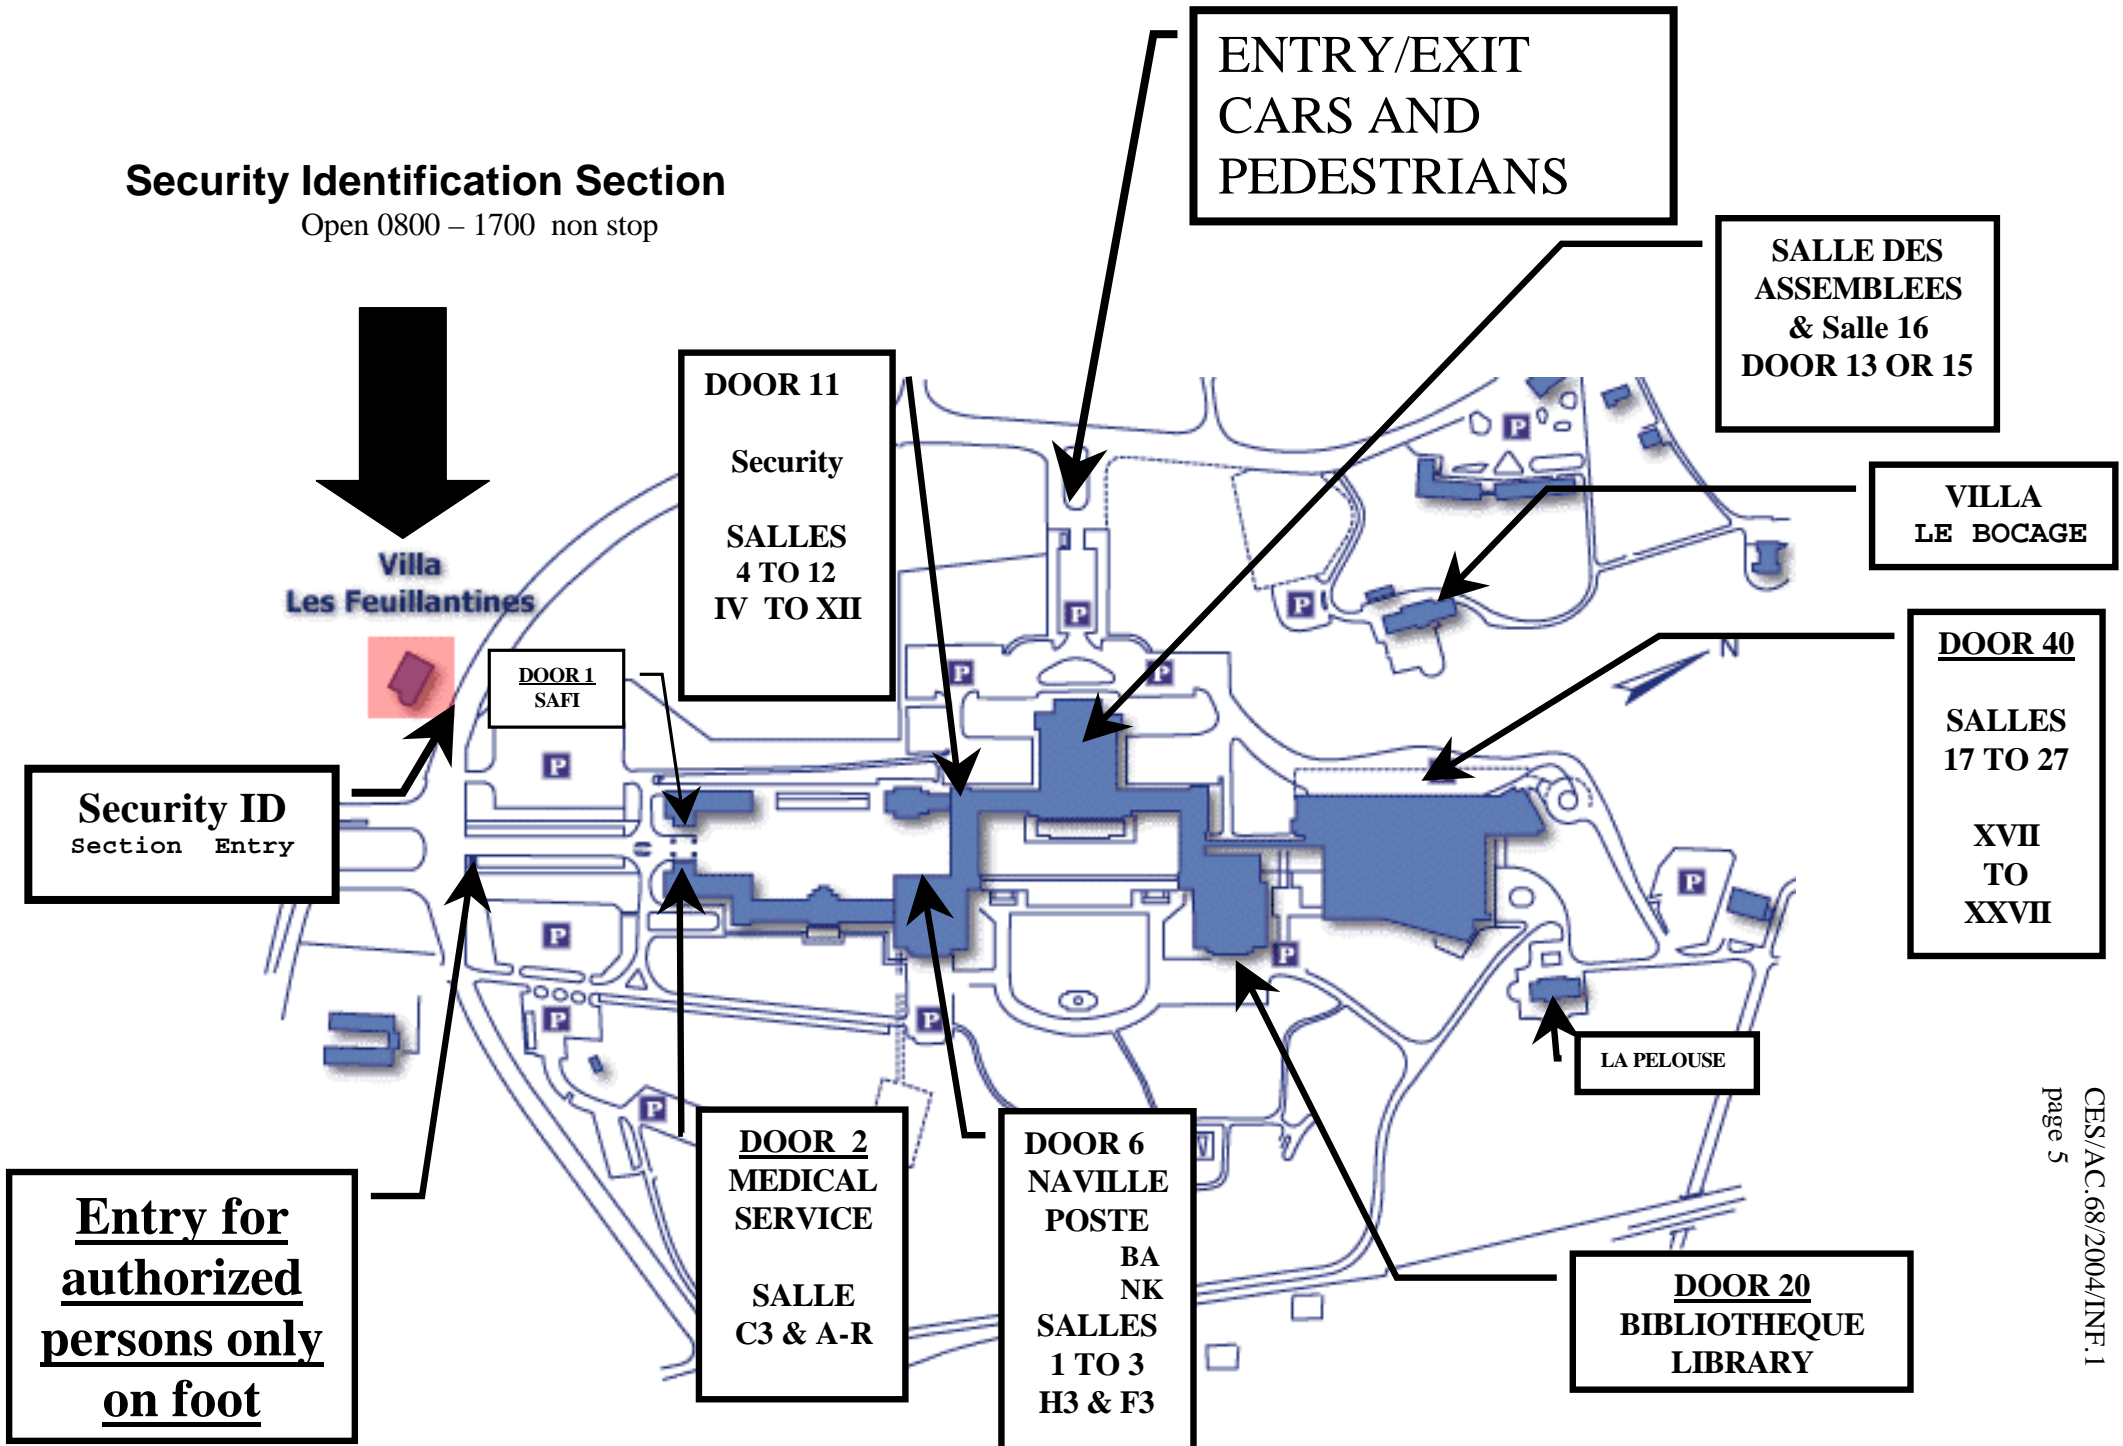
Security Identification Section
Open 0800 – 1700 non stop

ENTRY/EXIT CARS AND PEDESTRIANS

SALLE DES ASSEMBLEES & Salle 16 DOOR 13 OR 15

VILLA LE BOCAGE

DOOR 11

Security

SALLES 4 TO 12 IV TO XII

Villa Les Feuillantines

DOOR 1 SAFI

Security ID Section Entry

N

DOOR 40

SALLES 17 TO 27

XVII TO XXVII

LA PELOUSE

Entry for authorized persons only on foot

DOOR 2 MEDICAL SERVICE

SALLE C3 & A-R

DOOR 6 NAVILLE POSTE BA NK SALLES 1 TO 3 H3 & F3

DOOR 20 BIBLIOTHEQUE LIBRARY

CES/AC.68/2004/INF.1
page 5